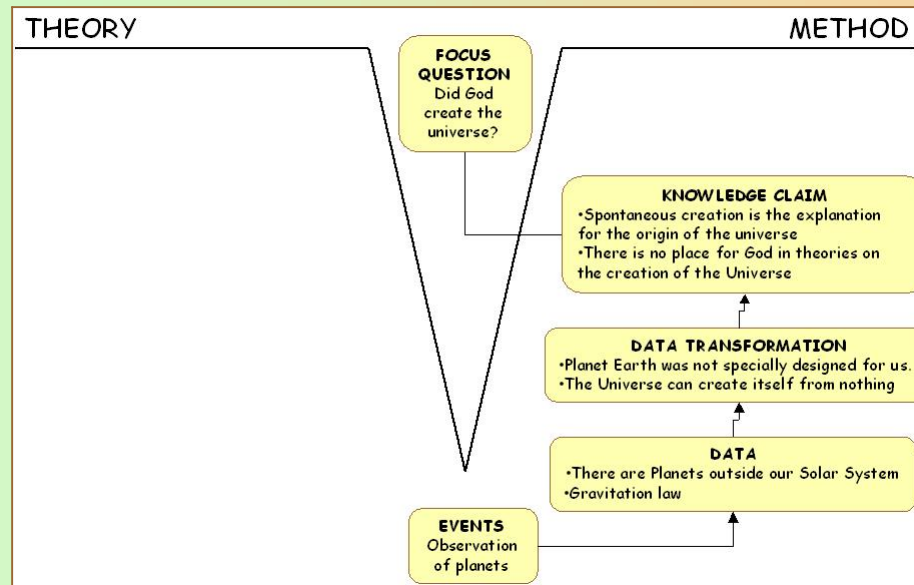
THEORY

METHOD

FOCUS QUESTION
Did God create the universe?

KNOWLEDGE CLAIM
•Spontaneous creation is the explanation for the origin of the universe
•There is no place for God in theories on the creation of the Universe

DATA TRANSFORMATION
•Planet Earth was not specially designed for us.
•The Universe can create itself from nothing

DATA
•There are Planets outside our Solar System
•Gravitation law

EVENTS
Observation of planets